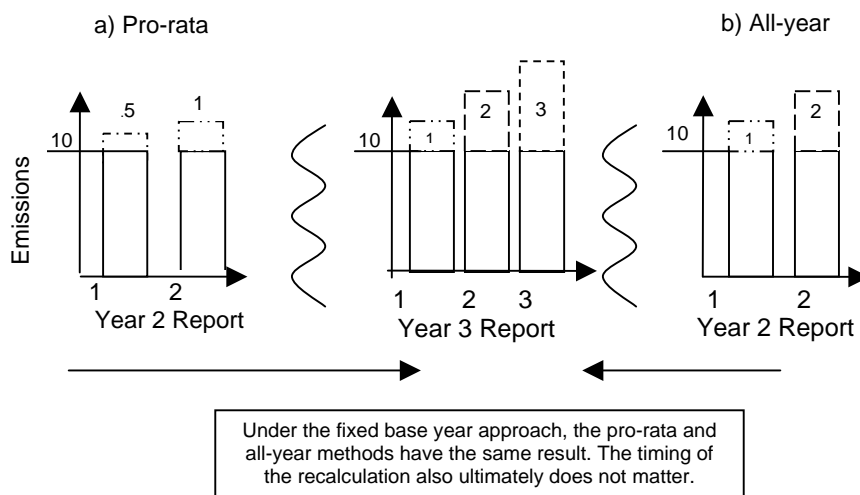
a) Pro-rata

b) All-year

Emissions

10

.5

1

1

2

Year 2 Report

10

1

2

3

1

2

3

Year 3 Report

10

1

2

1

2

Year 2 Report

Under the fixed base year approach, the pro-rata and all-year methods have the same result. The timing of the recalculation also ultimately does not matter.